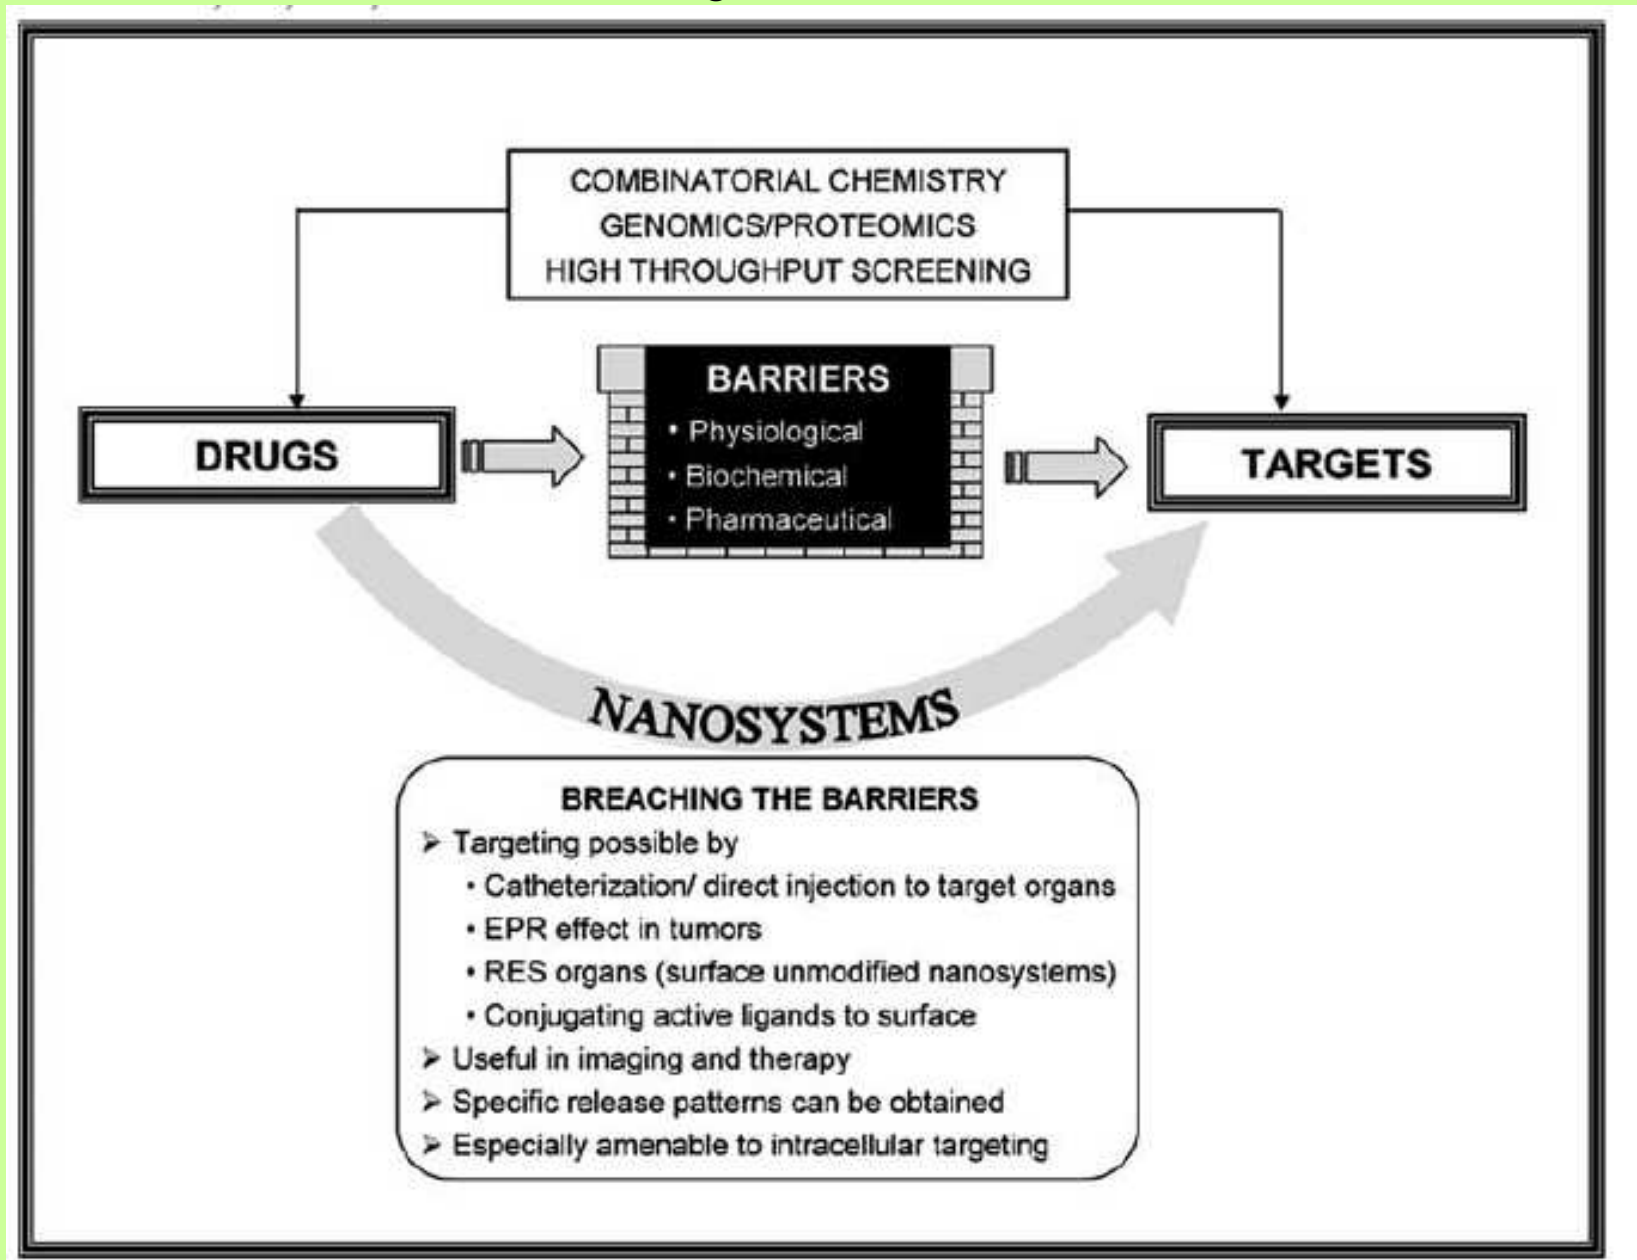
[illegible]

COMBINATORIAL CHEMISTRY
GENOMICS/PROTEOMICS
HIGH THROUGHPUT SCREENING

DRUGS

BARRIERS
• Physiological
• Biochemical
• Pharmaceutical

TARGETS

NANOSYSTEMS

BREACHING THE BARRIERS
➢ Targeting possible by
• Catheterization/ direct injection to target organs
• EPR effect in tumors
• RES organs (surface unmodified nanosystems)
• Conjugating active ligands to surface
➢ Useful in imaging and therapy
➢ Specific release patterns can be obtained
➢ Especially amenable to intracellular targeting